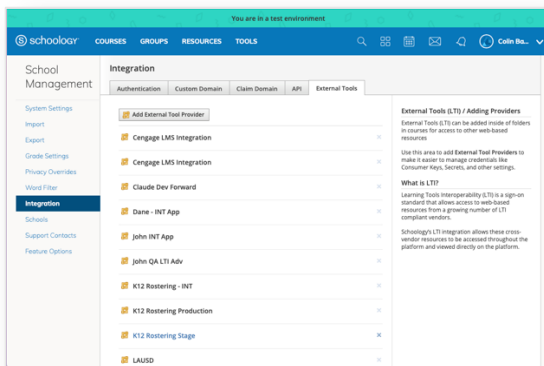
You are in a test environment

schoology COURSES GROUPS RESOURCES TOOLS Colin Ba...

School Management

System Settings
Import
Export
Grade Settings
Privacy Overrides
Word Filter
Integration
Schools
Support Contacts
Feature Options

Integration

Authentication | Custom Domain | Claim Domain | API | External Tools

Add External Tool Provider

Cengage LMS Integration ×
Cengage LMS Integration ×
Claude Dev Forward ×
Dane - INT App ×
John INT App ×
John QA LTI Adv ×
K12 Rostering - INT ×
K12 Rostering Production ×
K12 Rostering Stage ×
LAUSD ×

External Tools (LTI) / Adding Providers

External Tools (LTI) can be added inside of folders in courses for access to other web-based resources

Use this area to add External Tool Providers to make it easier to manage credentials like Consumer Keys, Secrets, and other settings.

What is LTI?

Learning Tools Interoperability (LTI) is a sign-on standard that allows access to web-based resources from a growing number of LTI compliant vendors.

Schoology's LTI integration allows these cross-vendor resources to be accessed throughout the platform and viewed directly on the platform.